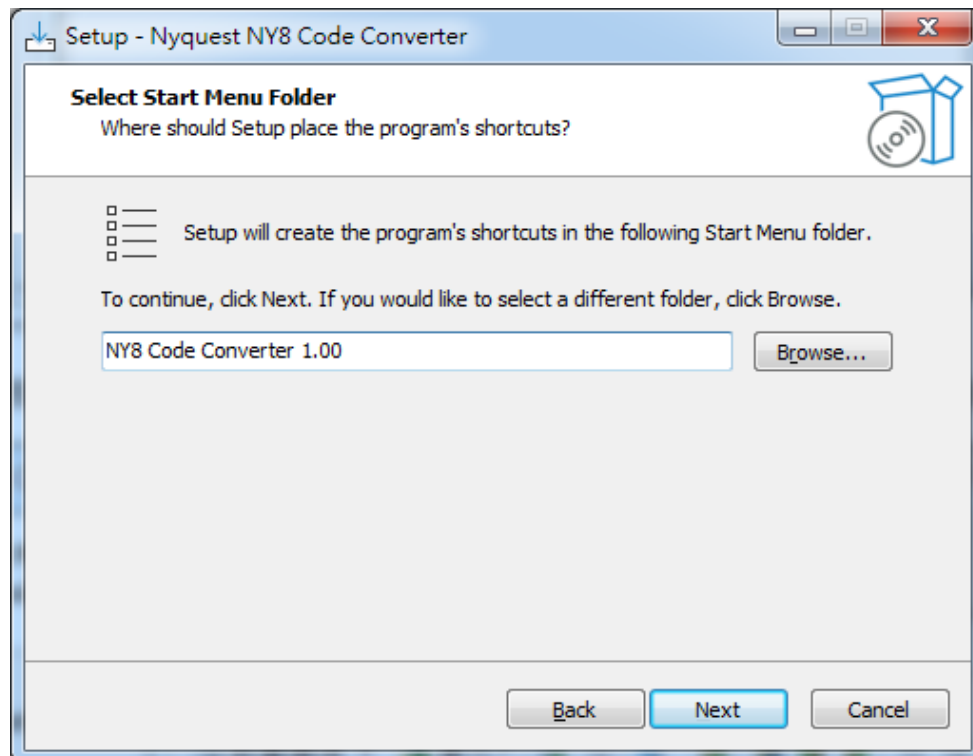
Setup - Nyquest NY8 Code Converter

Select Start Menu Folder
Where should Setup place the program's shortcuts?

Setup will create the program's shortcuts in the following Start Menu folder.

To continue, click Next. If you would like to select a different folder, click Browse.

NY8 Code Converter 1.00

Browse...

Back

Next

Cancel